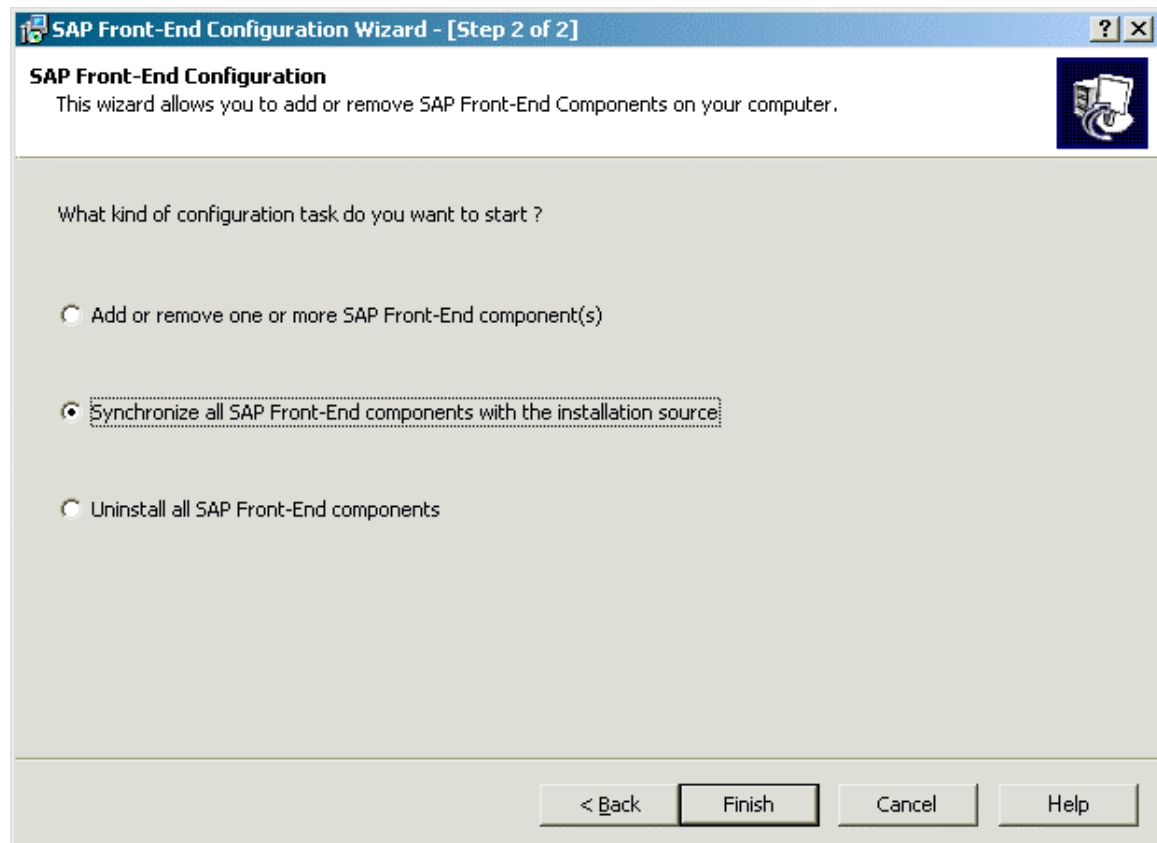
SAP Front-End Configuration Wizard - [Step 2 of 2]
?
X

SAP Front-End Configuration
This wizard allows you to add or remove SAP Front-End Components on your computer.

What kind of configuration task do you want to start ?

Add or remove one or more SAP Front-End component(s)

Synchronize all SAP Front-End components with the installation source

Uninstall all SAP Front-End components

< Back
Finish
Cancel
Help